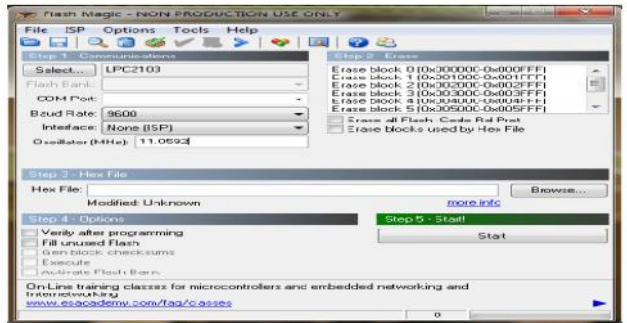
Flash Magic - NON PRODUCTION USE ONLY

File ISP Options Tools Help

Step 1 - Communications

Select... LPC2103

Flash Bank:

COM Port:

Baud Rate: 9600

Interface: None (ISP)

Oscillator (MHz): 11.0592

Step 2 - Erase

Erase block 0 (0x000000-0x000FFF)
Erase block 1 (0x001000-0x001FFF)
Erase block 2 (0x002000-0x002FFF)
Erase block 3 (0x003000-0x003FFF)
Erase block 4 (0x004000-0x004FFF)
Erase block 5 (0x005000-0x005FFF)

Erase all Flash+Code Rd Prot

Erase blocks used by Hex File

Step 3 - Hex File

Hex File:

Browse...

Modified: Unknown

more info

Step 4 - Options

Verify after programming

Fill unused Flash

Gen block checksums

Execute

Activate Flash Bank

Step 5 - Start!

Start

On-Line training classes for microcontrollers and embedded networking and Internetworking

www.esacademy.com/faq/classes

0